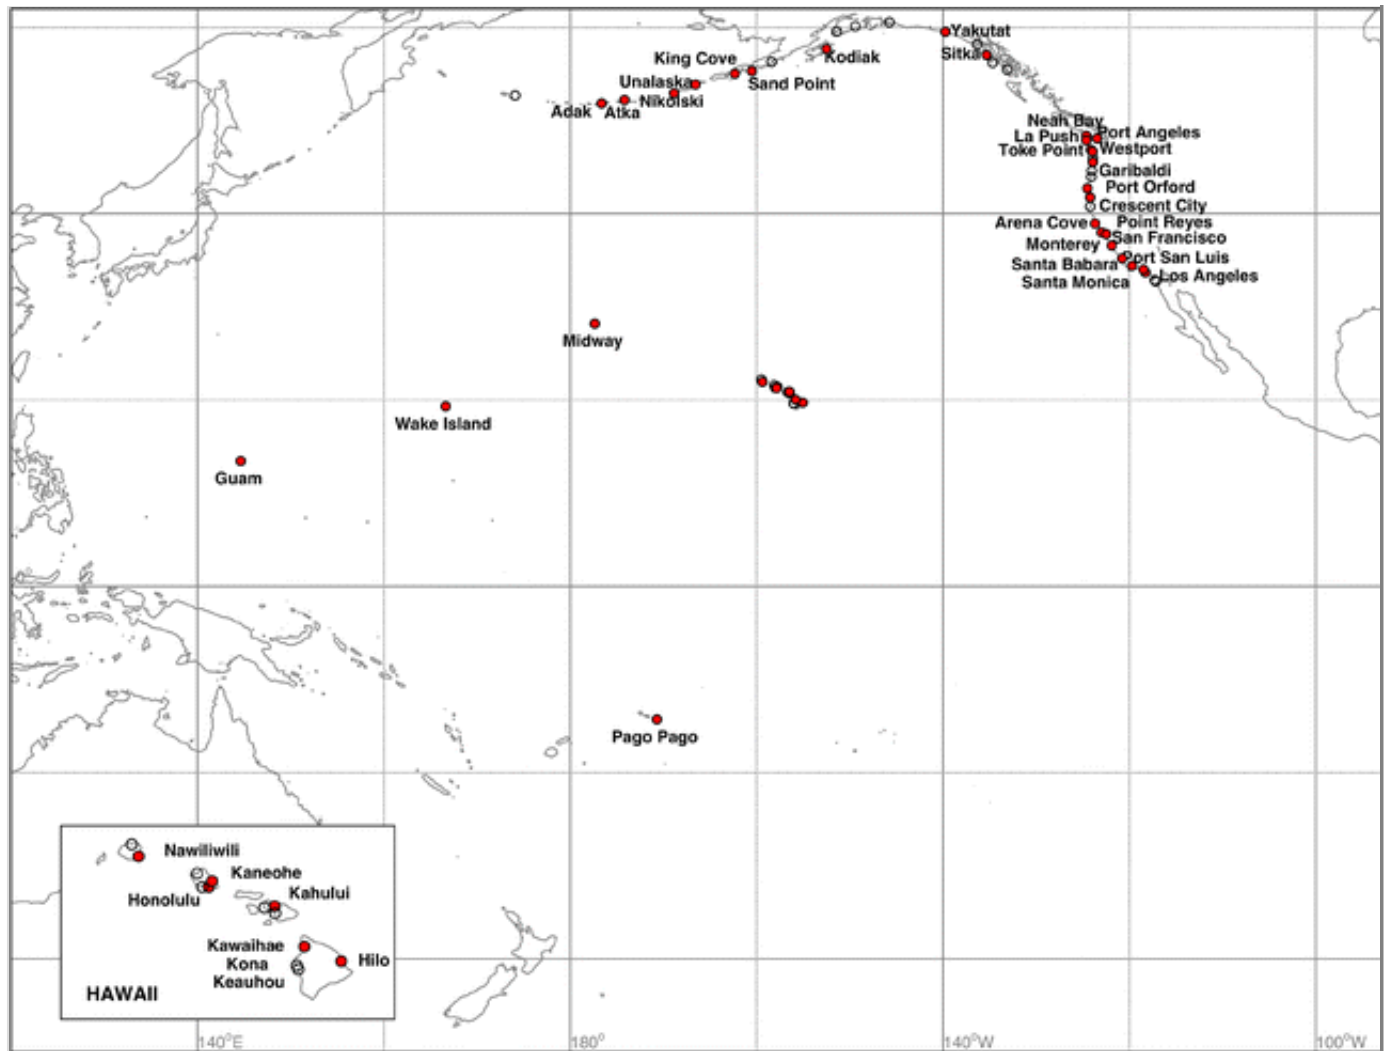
Yakutat
Sitka
King Cove
Kodiak
Unalaska
Sand Point
Nikolski
Adak
Atka
Neah Bay
La Push
Port Angeles
Toke Point
Westport
Garibaldi
Port Orford
Crescent City
Arena Cove
Point Reyes
San Francisco
Monterey
Port San Luis
Santa Babara
Los Angeles
Santa Monica
Midway
Wake Island
Guam
Pago Pago
Nawiliwili
Kaneohe
Honolulu
Kahului
Kawaihae
Hilo
Kona
Keauhou
HAWAII
140$^0$E
180$^0$
140$^0$W
100$^0$W